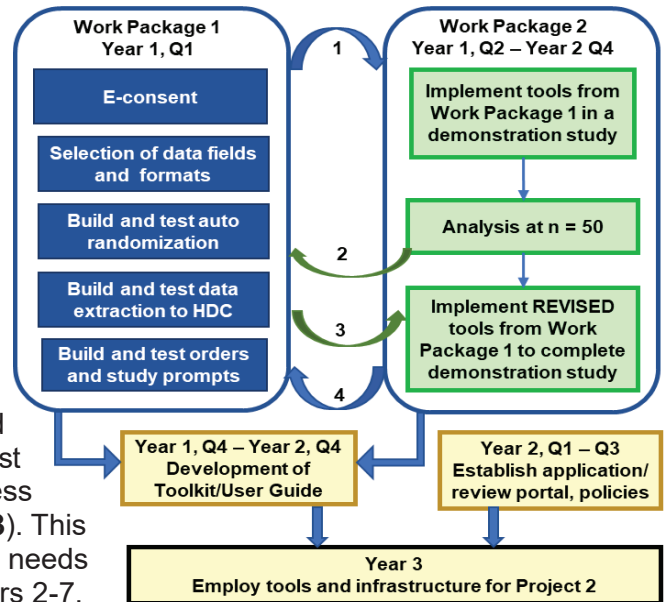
Work Package 1
Year 1, Q1

E-consent

Selection of data fields and formats

Build and test auto randomization

Build and test data extraction to HDC

Build and test orders and study prompts

1

2

3

4

Work Package 2
Year 1, Q2 – Year 2 Q4

Implement tools from Work Package 1 in a demonstration study

Analysis at n = 50

Implement REVISED tools from Work Package 1 to complete demonstration study

Year 1, Q4 – Year 2, Q4
Development of Toolkit/User Guide

Year 2, Q1 – Q3
Establish application/ review portal, policies

Year 3
Employ tools and infrastructure for Project 2

d
st
ess
3). This
needs
rs 2-7.